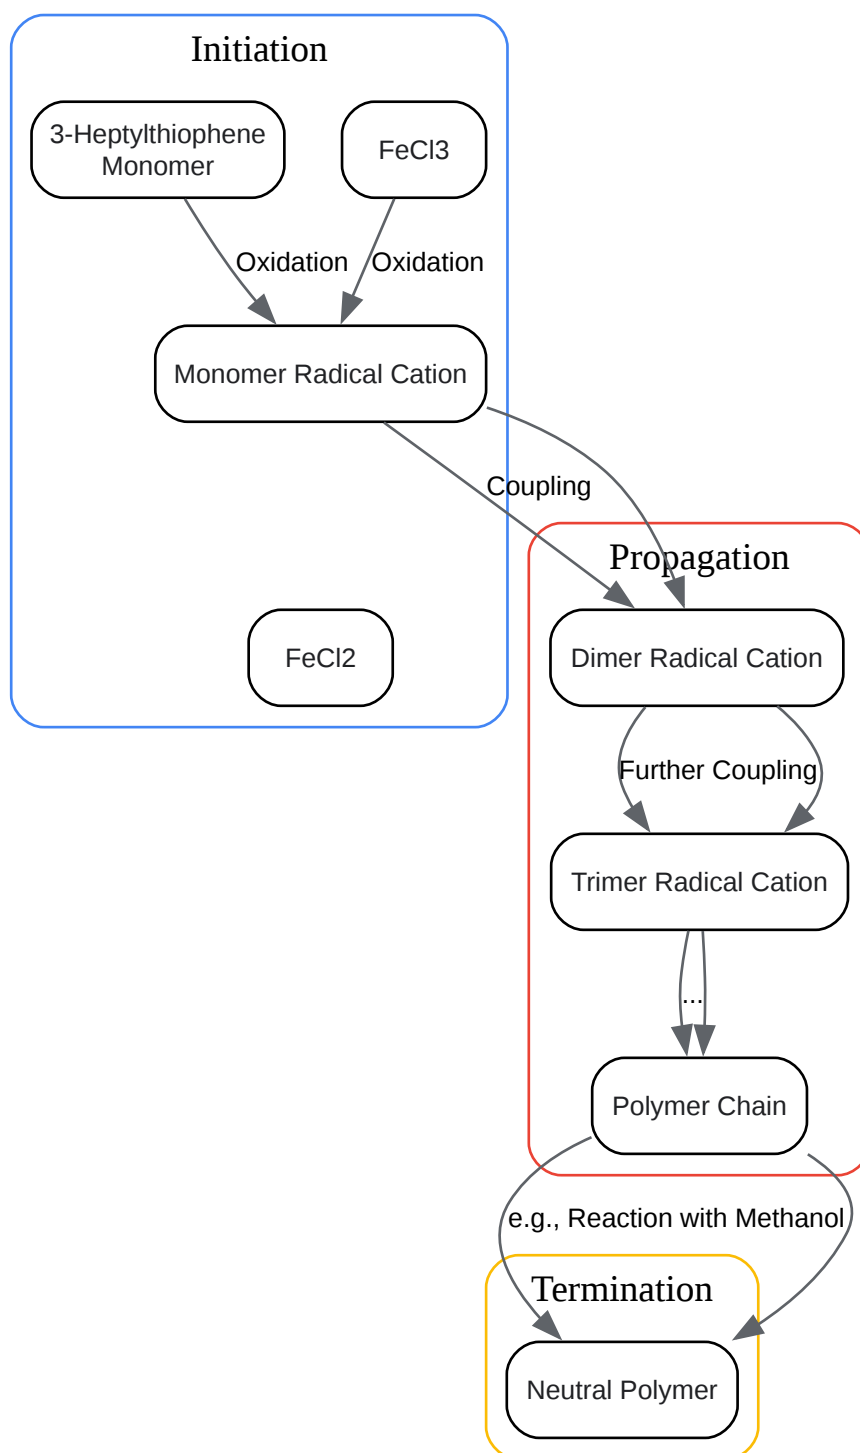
Initiation

3-Heptylthiophene Monomer

FeCl3

Oxidation

Oxidation

Monomer Radical Cation

Coupling

FeCl2

Propagation

Dimer Radical Cation

Further Coupling

Trimer Radical Cation

...

Polymer Chain

e.g., Reaction with Methanol

Termination

Neutral Polymer